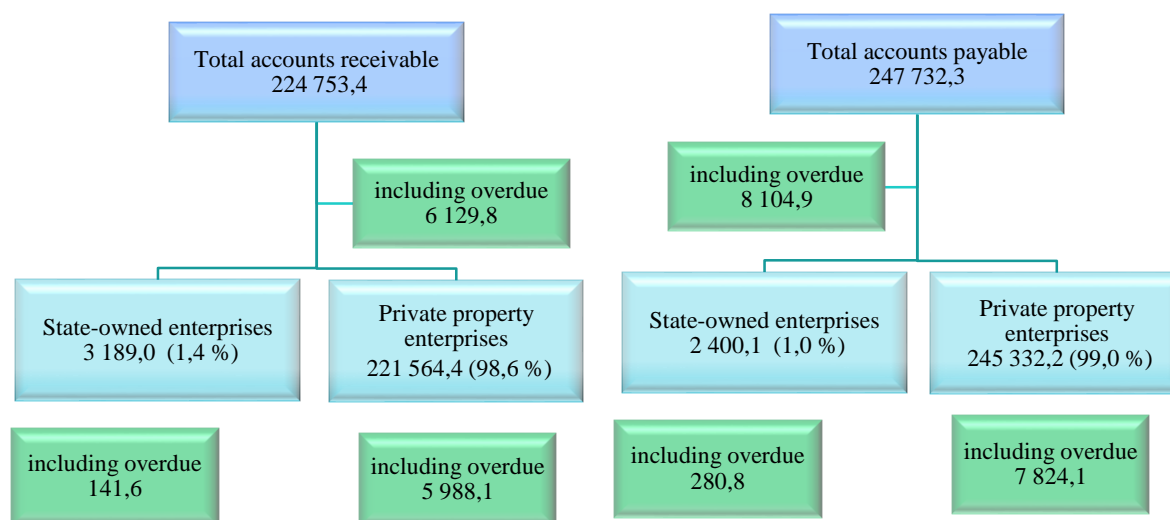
Total accounts receivable
224 753,4

including overdue
6 129,8

State-owned enterprises
3 189,0 (1,4 %)

Private property enterprises
221 564,4 (98,6 %)

including overdue
141,6

including overdue
5 988,1

Total accounts payable
247 732,3

including overdue
8 104,9

State-owned enterprises
2 400,1 (1,0 %)

Private property enterprises
245 332,2 (99,0 %)

including overdue
280,8

including overdue
7 824,1